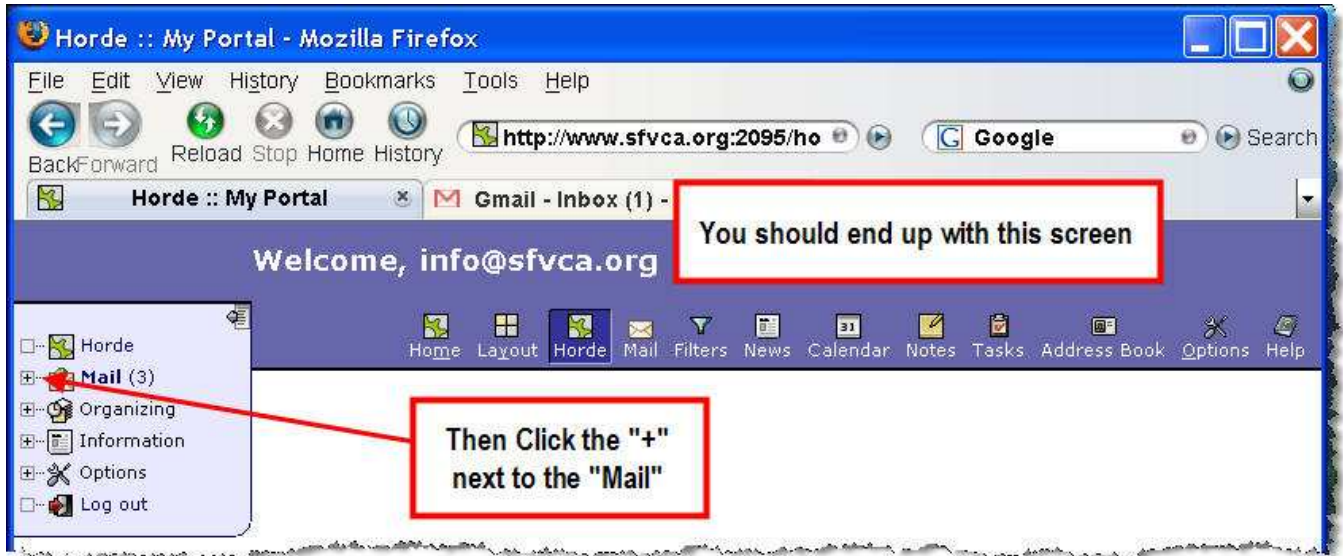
Horde :: My Portal - Mozilla Firefox

File Edit View History Bookmarks Tools Help

Back Forward Reload Stop Home History

http://www.sfvca.org:2095/ho

Google

Search

Horde :: My Portal

Gmail - Inbox (1) -

You should end up with this screen

Welcome, info@sfvca.org

Home Layout Horde Mail Filters News Calendar Notes Tasks Address Book Options Help

Horde
Mail (3)
Organizing
Information
Options
Log out

Then Click the "+" next to the "Mail"